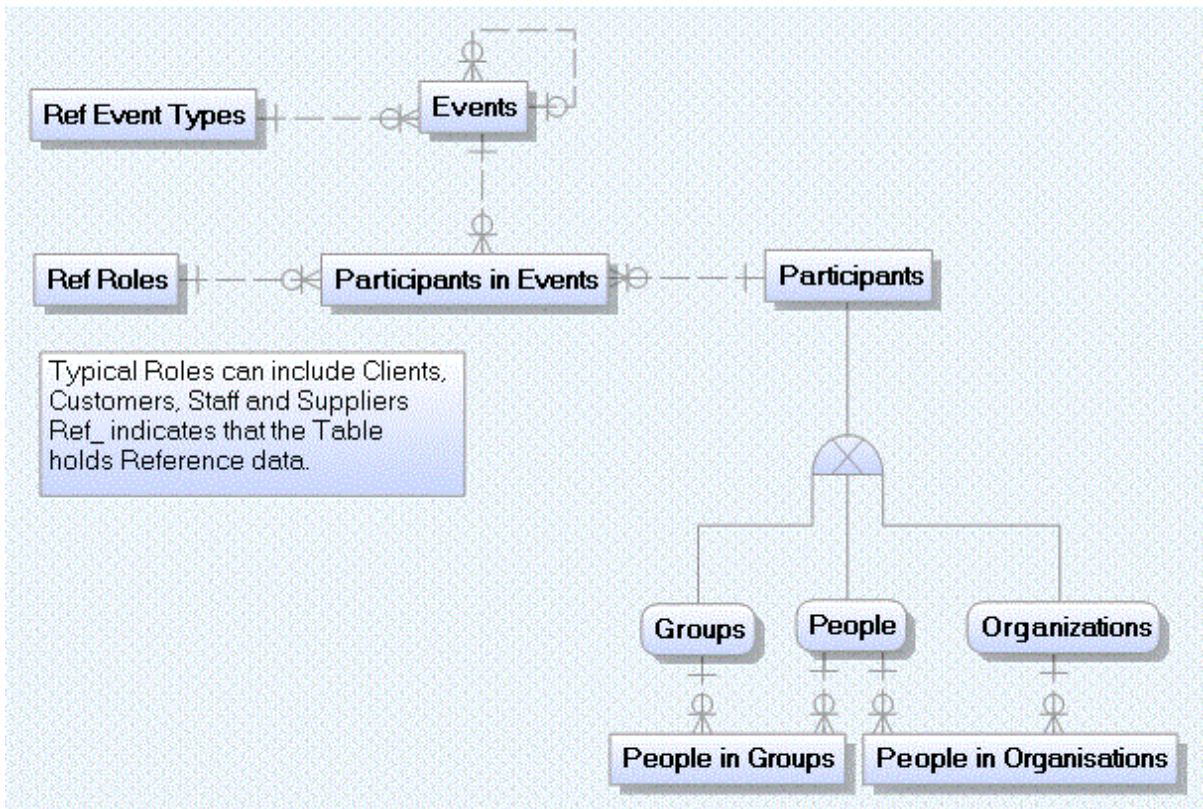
Ref Event Types

Events

Ref Roles

Participants in Events

Participants

Typical Roles can include Clients, Customers, Staff and Suppliers
Ref_ indicates that the Table holds Reference data.

Groups

People

Organizations

People in Groups

People in Organisations